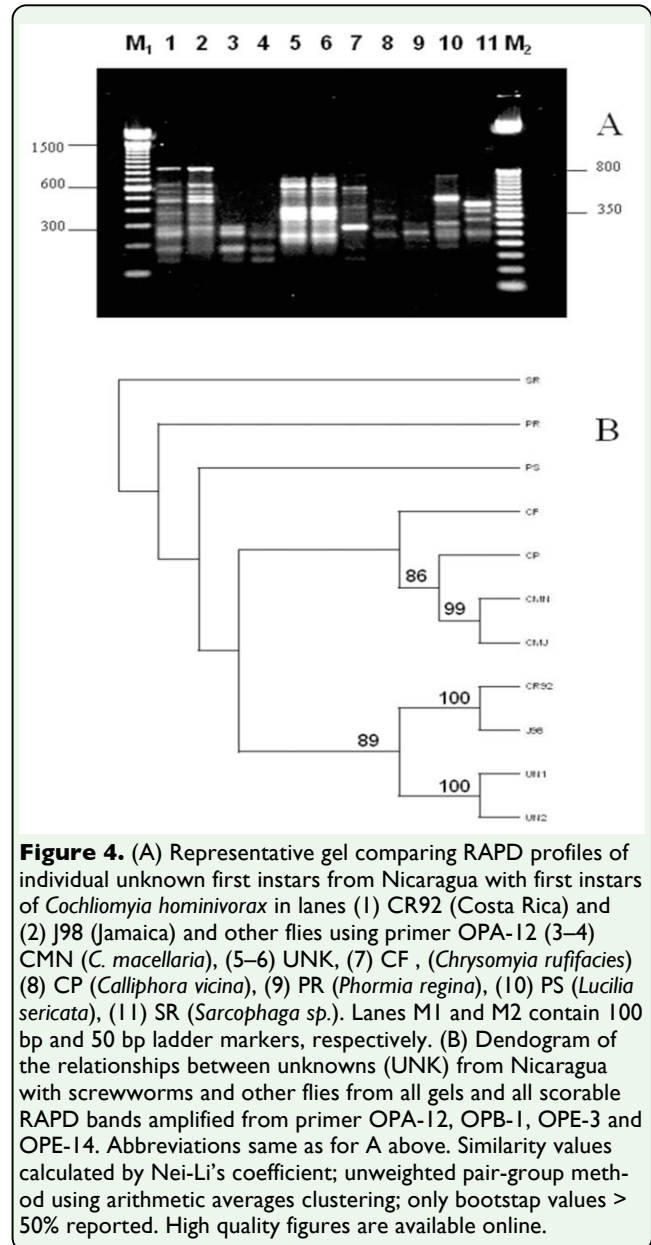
$M_1$ 1 2 3 4 5 6 7 8 9 10 11 $M_2$

1500
600
300

800
350

A

SR
PR
PS
CF
CP
CMN
CMJ
CR92
J98
UN1
UN2

86
99
100
89
100

B

**Figure 4.** (A) Representative gel comparing RAPD profiles of individual unknown first instars from Nicaragua with first instars of *Cochliomyia hominivorax* in lanes (1) CR92 (Costa Rica) and (2) J98 (Jamaica) and other flies using primer OPA-12 (3–4) CMN (*C. macellaria*), (5–6) UNK, (7) CF , (*Chrysomyia rufifacies*) (8) CP (*Calliphora vicina*), (9) PR (*Phormia regina*), (10) PS (*Lucilia sericata*), (11) SR (*Sarcophaga sp.*). Lanes M1 and M2 contain 100 bp and 50 bp ladder markers, respectively. (B) Dendogram of the relationships between unknowns (UNK) from Nicaragua with screwworms and other flies from all gels and all scorable RAPD bands amplified from primer OPA-12, OPB-1, OPE-3 and OPE-14. Abbreviations same as for A above. Similarity values calculated by Nei-Li's coefficient; unweighted pair-group method using arithmetic averages clustering; only bootstap values > 50% reported. High quality figures are available online.